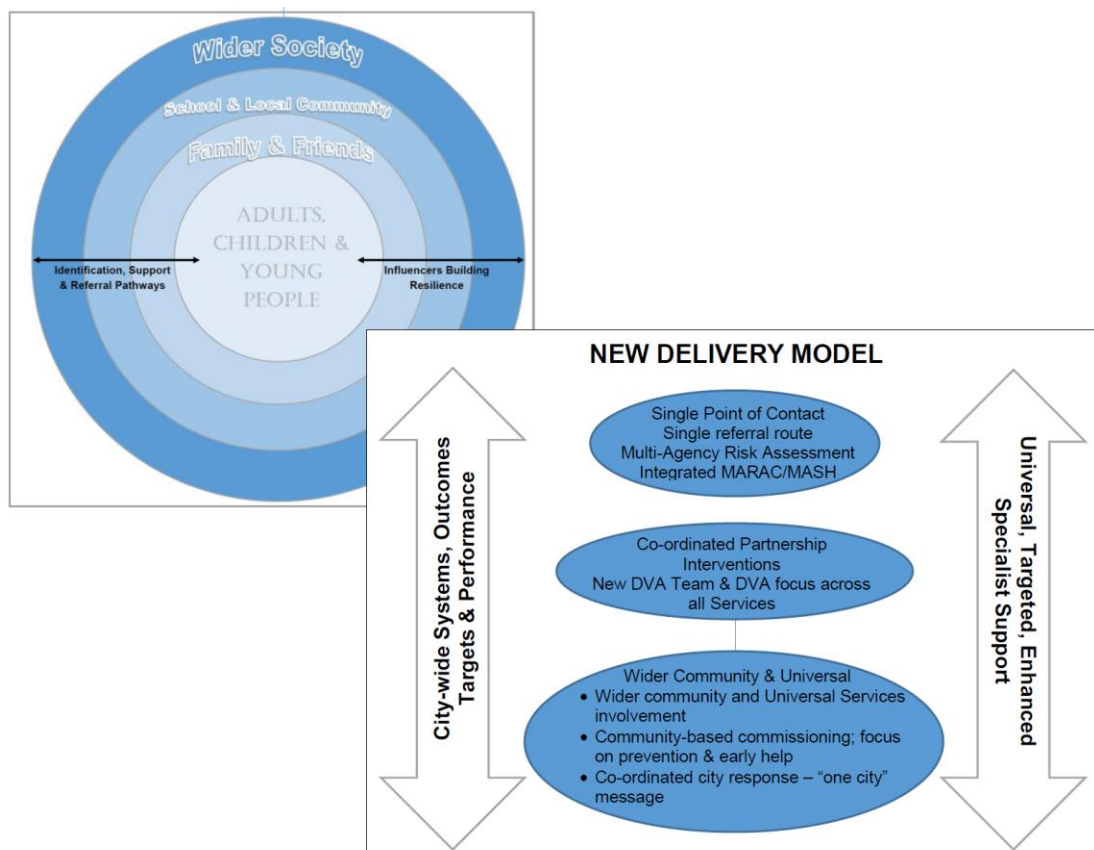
Wider Society

School & Local Community

Family & Friends

ADULTS, CHILDREN & YOUNG PEOPLE

Identification, Support & Referral Pathways

Influencers Building Resilience

NEW DELIVERY MODEL

City-wide Systems, Outcomes Targets & Performance

Single Point of Contact
Single referral route
Multi-Agency Risk Assessment
Integrated MARAC/MASH

Co-ordinated Partnership Interventions
New DVA Team & DVA focus across all Services

Wider Community & Universal
• Wider community and Universal Services involvement
• Community-based commissioning; focus on prevention & early help
• Co-ordinated city response – "one city" message

Universal, Targeted, Enhanced Specialist Support